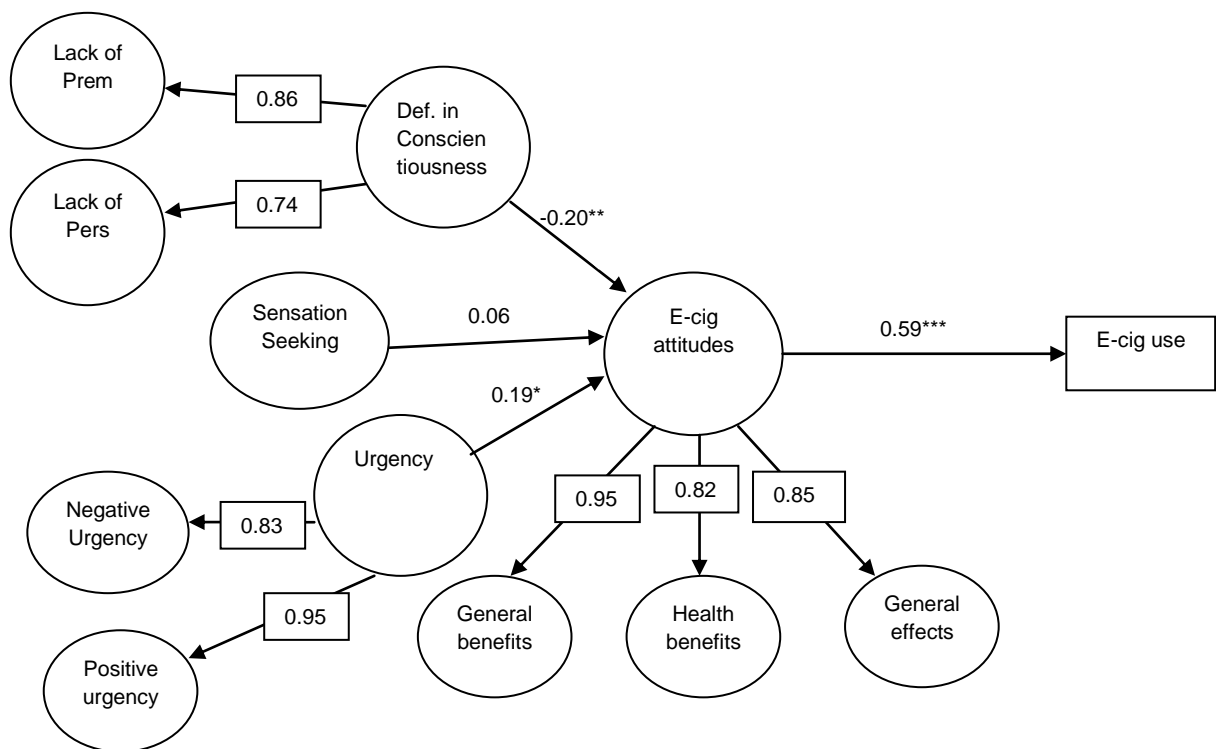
Lack of Prem

0.86

Def. in Conscien tiousness

Lack of Pers

0.74

-0.20**

Sensation Seeking

0.06

E-cig attitudes

0.59***

E-cig use

0.19*

Urgency

Negative Urgency

0.83

0.95

0.82

0.85

0.95

General benefits

Health benefits

General effects

Positive urgency